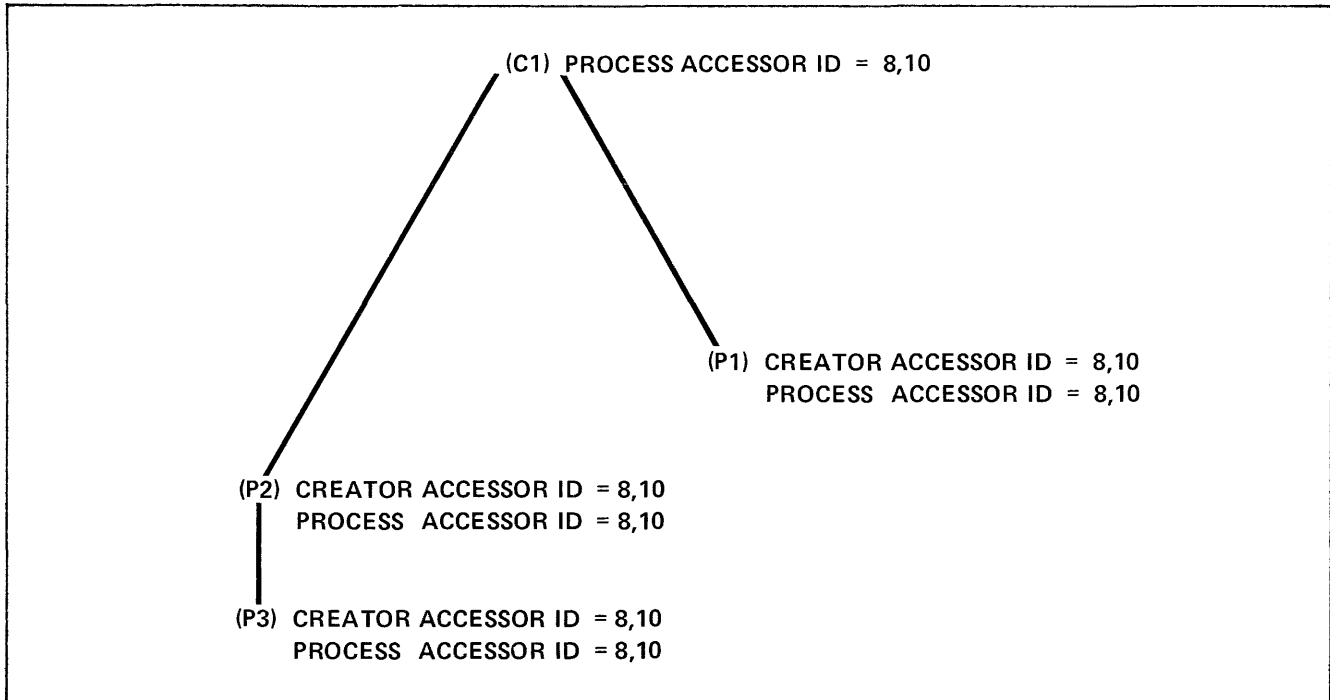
(C1) PROCESS ACCESSOR ID = 8,10

(P1) CREATOR ACCESSOR ID = 8,10
PROCESS ACCESSOR ID = 8,10

(P2) CREATOR ACCESSOR ID = 8,10
PROCESS ACCESSOR ID = 8,10

(P3) CREATOR ACCESSOR ID = 8,10
PROCESS ACCESSOR ID = 8,10